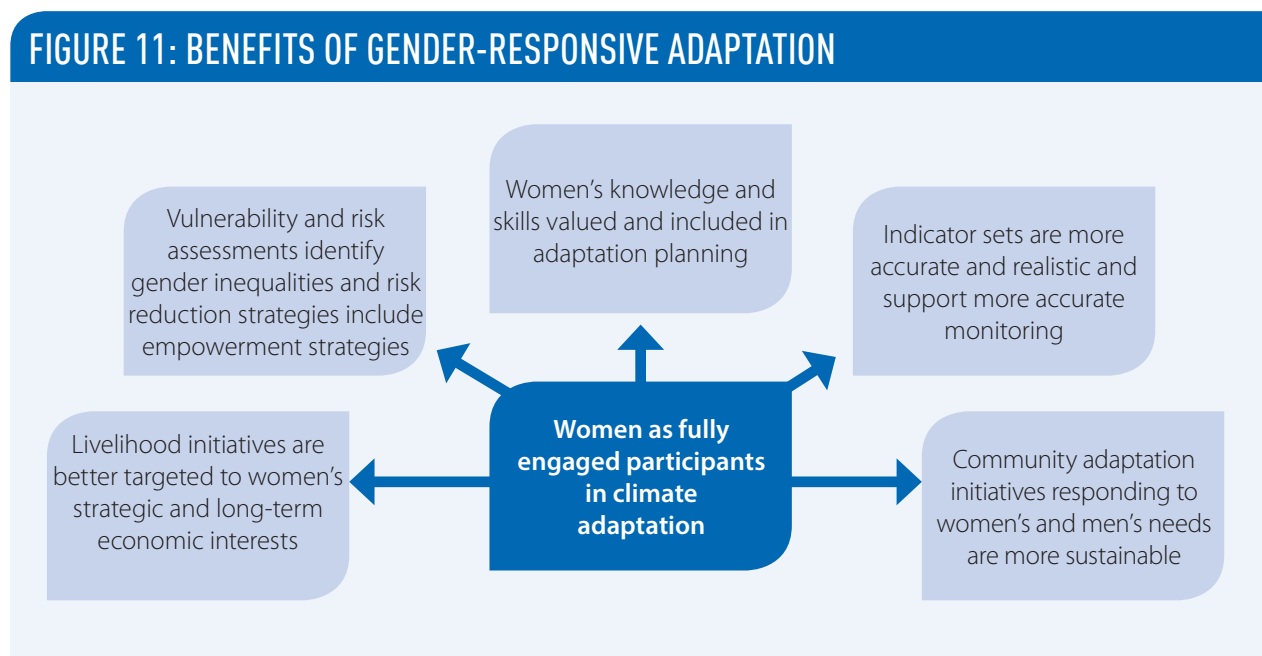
FIGURE 11: BENEFITS OF GENDER-RESPONSIVE ADAPTATION

Women's knowledge and skills valued and included in adaptation planning

Vulnerability and risk assessments identify gender inequalities and risk reduction strategies include empowerment strategies

Indicator sets are more accurate and realistic and support more accurate monitoring

Women as fully engaged participants in climate adaptation

Livelihood initiatives are better targeted to women's strategic and long-term economic interests

Community adaptation initiatives responding to women's and men's needs are more sustainable